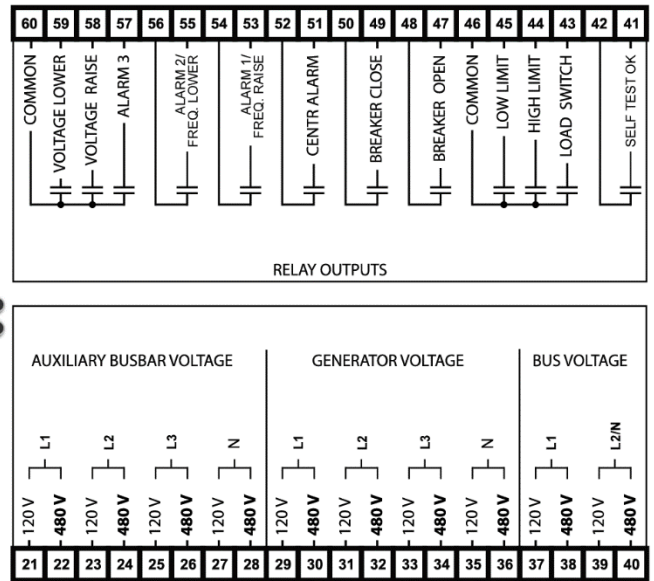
60 59 58 57 56 55 54 53 52 51 50 49 48 47 46 45 44 43 42 41

COMMON
VOLTAGE LOWER
VOLTAGE RAISE
ALARM 3
ALARM 2/ FREQ. LOWER
ALARM 1/ FREQ. RAISE
CENTR ALARM
BREAKER CLOSE
BREAKER OPEN
COMMON
LOW LIMIT
HIGH LIMIT
LOAD SWITCH
SELF TEST OK

RELAY OUTPUTS

AUXILIARY BUSBAR VOLTAGE

GENERATOR VOLTAGE

BUS VOLTAGE

L1 L2 L3 N L1 L2 L3 N L1 L2/N

120 V 480 V 120 V 480 V 120 V 480 V 120 V 480 V 120 V 480 V 120 V 480 V 120 V 480 V 120 V 480 V 120 V 480 V 120 V 480 V

21 22 23 24 25 26 27 28 29 30 31 32 33 34 35 36 37 38 39 40